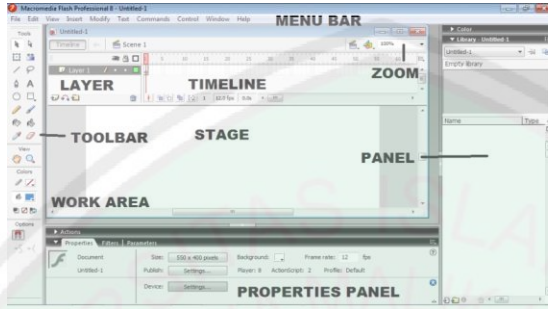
Macromedia Flash Professional 8 - Untitled-1

File Edit View Insert Modify Text Commands Control Window Help

MENU BAR

Tools

Untitled-1

Timeline

Scene 1

100%

ZOOM

Layer 1

LAYER

TIMELINE

12.0 fps 0.0s

TOOLBAR

STAGE

View

Colors

PANEL

WORK AREA

Options

Color

Library - Untitled-1

Untitled-1

Empty library

Name

Type

Actions

Properties Filters Parameters

Document

Untitled-1

Size: 550 x 400 pixels

Background:

Frame rate: 12 fps

Publish: Settings...

Player: 8 ActionScript: 2 Profile: Default

Device: Settings...

PROPERTIES PANEL